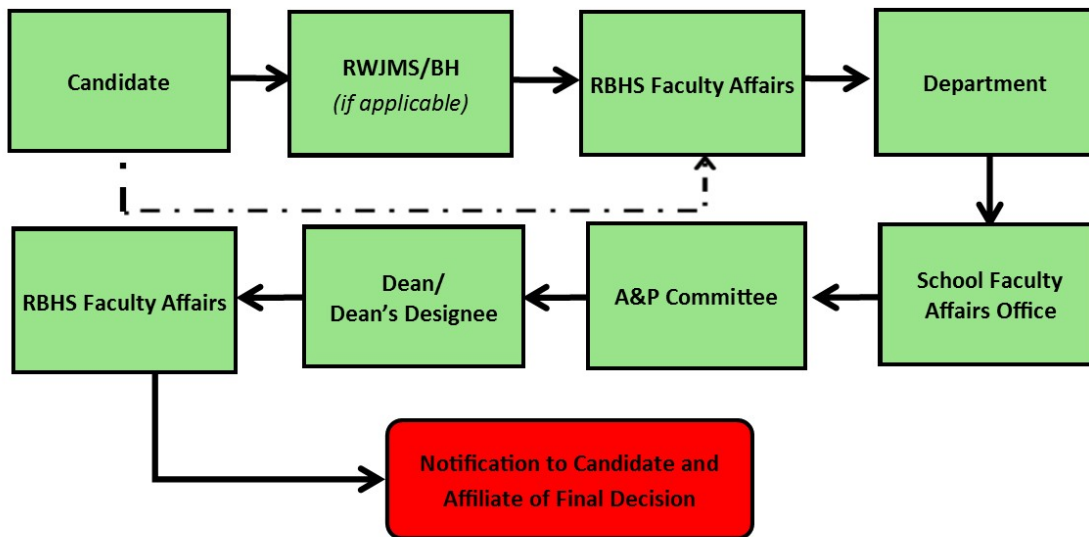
Candidate

RWJMS/BH
*(if applicable)*

RBHS Faculty Affairs

Department

School Faculty Affairs Office

A&P Committee

Dean/
Dean's Designee

RBHS Faculty Affairs

Notification to Candidate and Affiliate of Final Decision